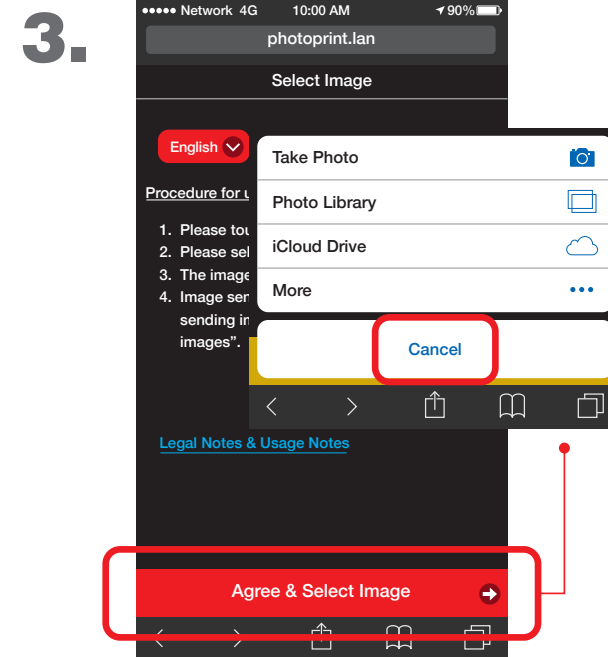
3.

●●●●● Network 4G 10:00 AM 90%

photoprint.lan

Select Image

English

Procedure for u

1. Please tou
2. Please sel
3. The image
4. Image ser sending in images".

Take Photo

Photo Library

iCloud Drive

More

Cancel

Legal Notes & Usage Notes

Agree & Select Image